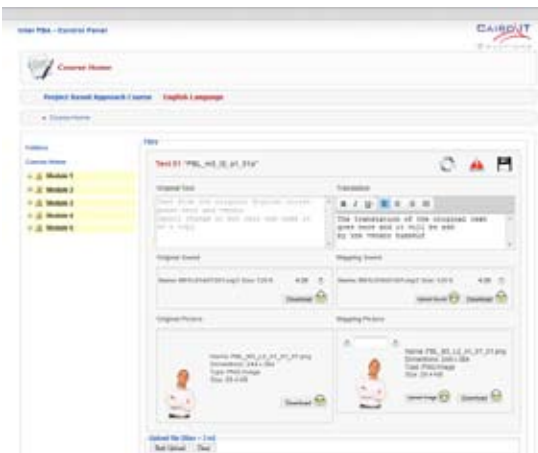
Inter PBA - Control Panel

CAIROJT

Course Home

Project Based Approach Course English Language

» Course Home

Folders

Course Home

Module 1

Module 2

Module 3

Module 4

Module 5

PBA

Text 01 "PBL_M3_l2_a1_01a"

Original Text

Text from the original English course goes here and remain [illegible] change in all this and make it as a copy

Translation

The translation of the original text goes here and it will be add by the vendor himself

Original Sound

Name: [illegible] Size: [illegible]

Download

Mapping Sound

Name: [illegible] Size: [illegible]

Upload Sound Download

Original Picture

Name: PBL_M3_L2_A1_01_01.png
Dimensions: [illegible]
Type: PNG Image
Size: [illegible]

Download

Mapping Picture

Name: PBL_M3_L2_A1_01_01.png
Dimensions: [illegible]
Type: PNG Image
Size: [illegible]

Upload Image Download

Upload file (Max = 2 m)

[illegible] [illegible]